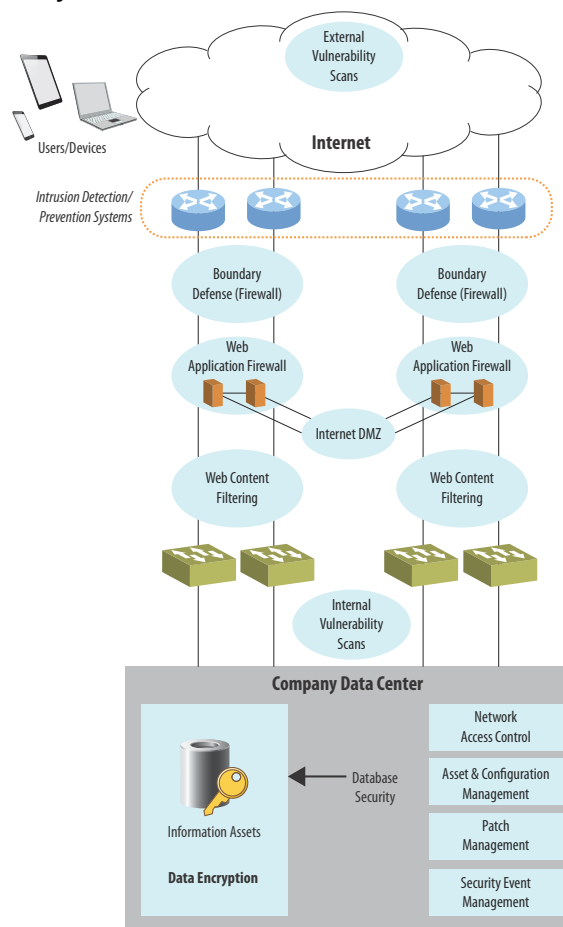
External Vulnerability Scans

Internet

Users/Devices

Intrusion Detection/ Prevention Systems

Boundary Defense (Firewall)

Boundary Defense (Firewall)

Web Application Firewall

Web Application Firewall

Internet DMZ

Web Content Filtering

Web Content Filtering

Internal Vulnerability Scans

Company Data Center

Information Assets

Data Encryption

Database Security

Network Access Control

Asset & Configuration Management

Patch Management

Security Event Management